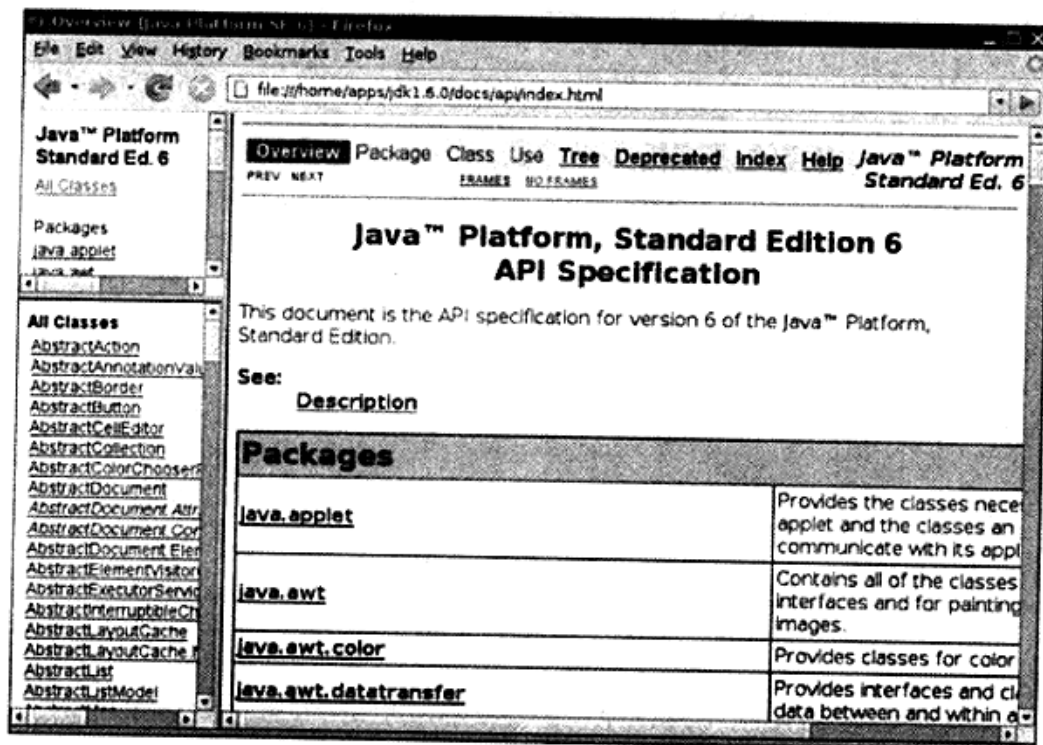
Overview (Java Platform SE 6) - Firefox

File Edit View History Bookmarks Tools Help

file:///home/apps/jdk1.6.0/docs/api/index.html

Java™ Platform Standard Ed. 6

All Classes

Packages
java.applet
java.awt

All Classes
AbstractAction
AbstractAnnotationValu
AbstractBorder
AbstractButton
AbstractCellEditor
AbstractCollection
AbstractColorChooserP
AbstractDocument
AbstractDocument.Attr
AbstractDocument.Con
AbstractDocument.Elem
AbstractElementVisitor
AbstractExecutorServic
AbstractInterruptibleCh
AbstractLayoutCache
AbstractLayoutCache.N
AbstractList
AbstractListModel

Overview Package Class Use Tree Deprecated Index Help Java™ Platform Standard Ed. 6

PREV NEXT FRAMES NO FRAMES

Java™ Platform, Standard Edition 6
API Specification

This document is the API specification for version 6 of the Java™ Platform, Standard Edition.

See:
Description

| Packages | |
|---|---|
| java.applet | Provides the classes nece applet and the classes an communicate with its appl |
| java.awt | Contains all of the classes interfaces and for painting images. |
| java.awt.color | Provides classes for color |
| java.awt.datatransfer | Provides interfaces and cl data between and within a |